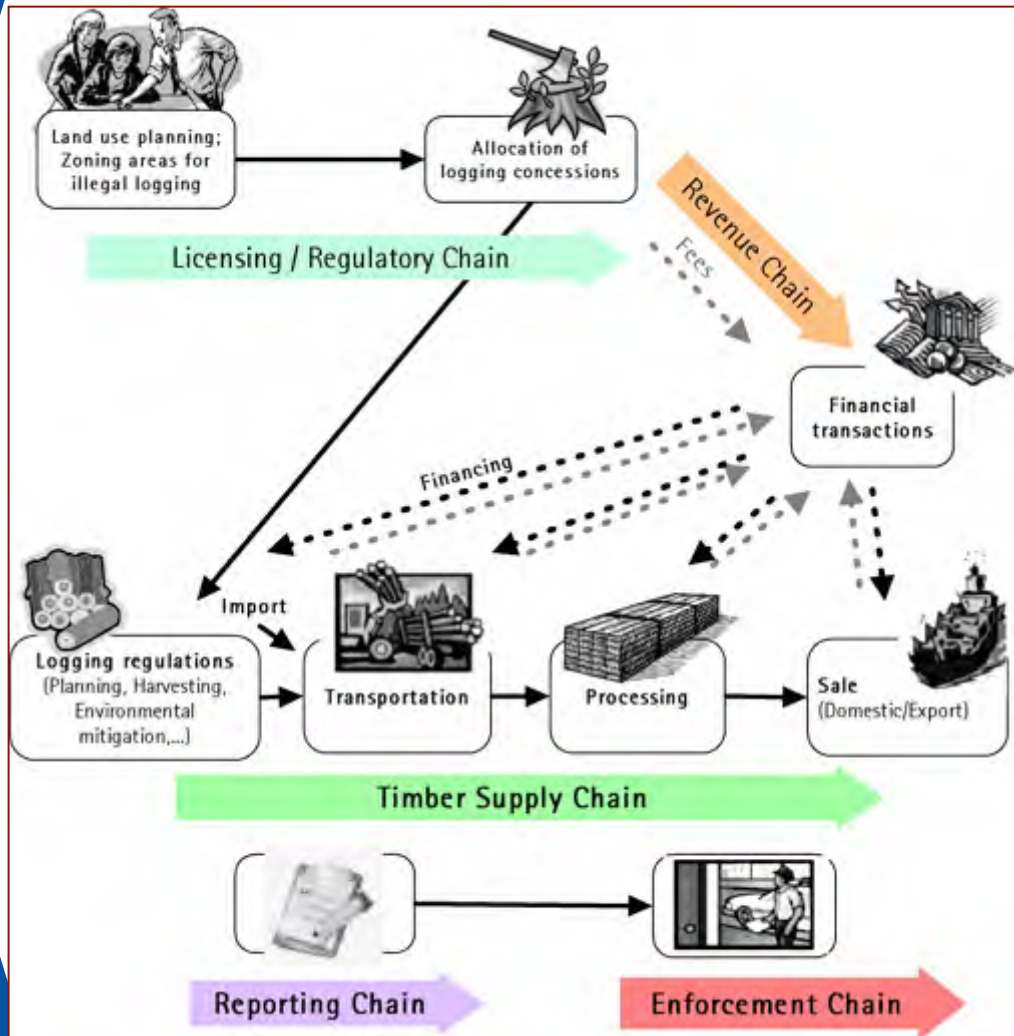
Land use planning; Zoning areas for illegal logging

Allocation of logging concessions

Licensing / Regulatory Chain

Revenue Chain

Fees

Financial transactions

Financing

Import

Logging regulations (Planning, Harvesting, Environmental mitigation,...)

Transportation

Processing

Sale (Domestic/Export)

Timber Supply Chain

Reporting Chain

Enforcement Chain